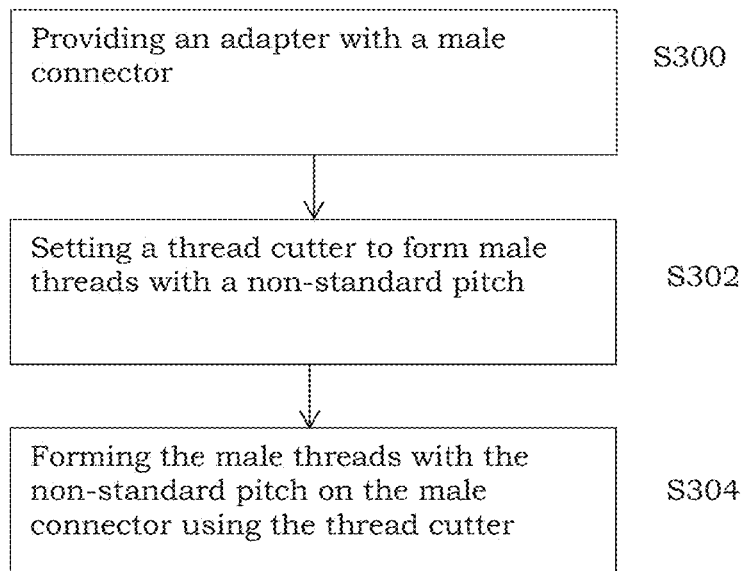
Providing an adapter with a male connector

S300

Setting a thread cutter to form male threads with a non-standard pitch

S302

Forming the male threads with the non-standard pitch on the male connector using the thread cutter

S304